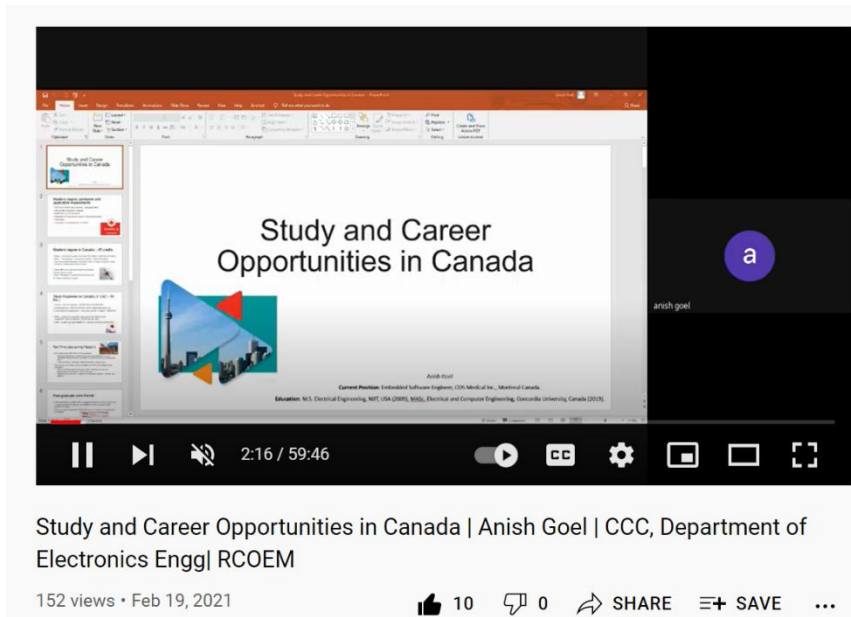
Study and Career Opportunities in Canada

Anish Goel
Current Position: Embedded Software Engineer, CDS Medical Inc., Montreal Canada.
Education: M.S. Electrical Engineering, NJIT, USA (2009), MASc, Electrical and Computer Engineering, Concordia University, Canada (2019).

a
anish goel

2:16 / 59:46

Study and Career Opportunities in Canada | Anish Goel | CCC, Department of Electronics Engg| RCOEM

152 views • Feb 19, 2021

10 0 SHARE SAVE ...